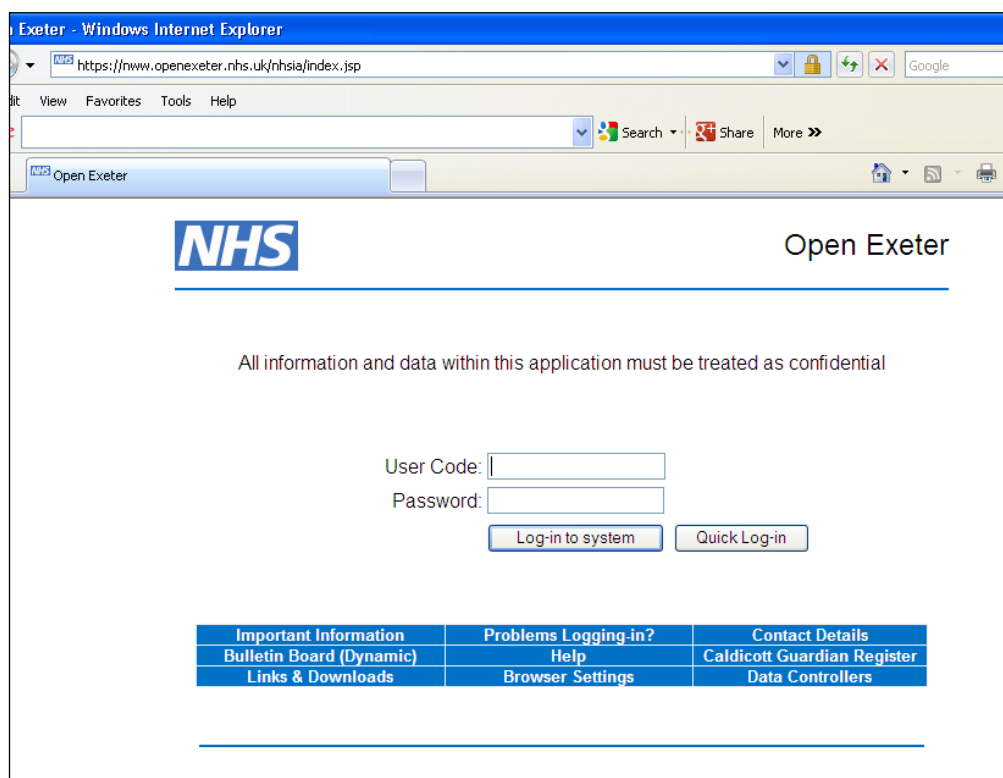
Exeter - Windows Internet Explorer

NHS https://nww.openexeter.nhs.uk/nhsia/index.jsp

Google

dit View Favorites Tools Help

Search Share More »

NHS Open Exeter

NHS

Open Exeter

All information and data within this application must be treated as confidential

User Code:

Password:

Log-in to system

Quick Log-in

| Important Information | Problems Logging-in? | Contact Details |
|---|---|---|
| Bulletin Board (Dynamic) | Help | Caldicott Guardian Register |
| Links & Downloads | Browser Settings | Data Controllers |